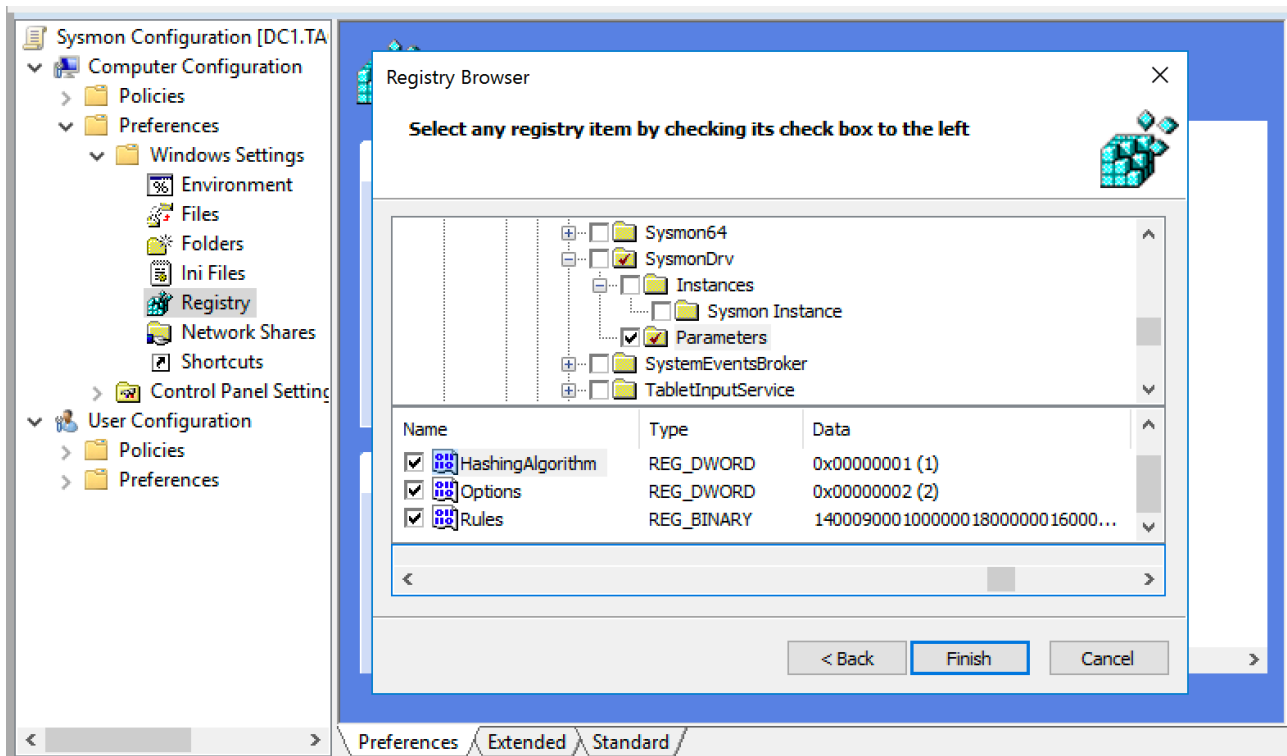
Sysmon Configuration [DC1.TA
Computer Configuration
Policies
Preferences
Windows Settings
Environment
Files
Folders
Ini Files
Registry
Network Shares
Shortcuts
Control Panel Setting
User Configuration
Policies
Preferences

Registry Browser
Select any registry item by checking its check box to the left

Sysmon64
SysmonDrv
Instances
Sysmon Instance
Parameters
SystemEventsBroker
TabletInputService

| Name | Type | Data |
|---|---|---|
| HashingAlgorithm | REG_DWORD | 0x00000001 (1) |
| Options | REG_DWORD | 0x00000002 (2) |
| Rules | REG_BINARY | 1400090001000000180000001600... |

< Back
Finish
Cancel

Preferences
Extended
Standard